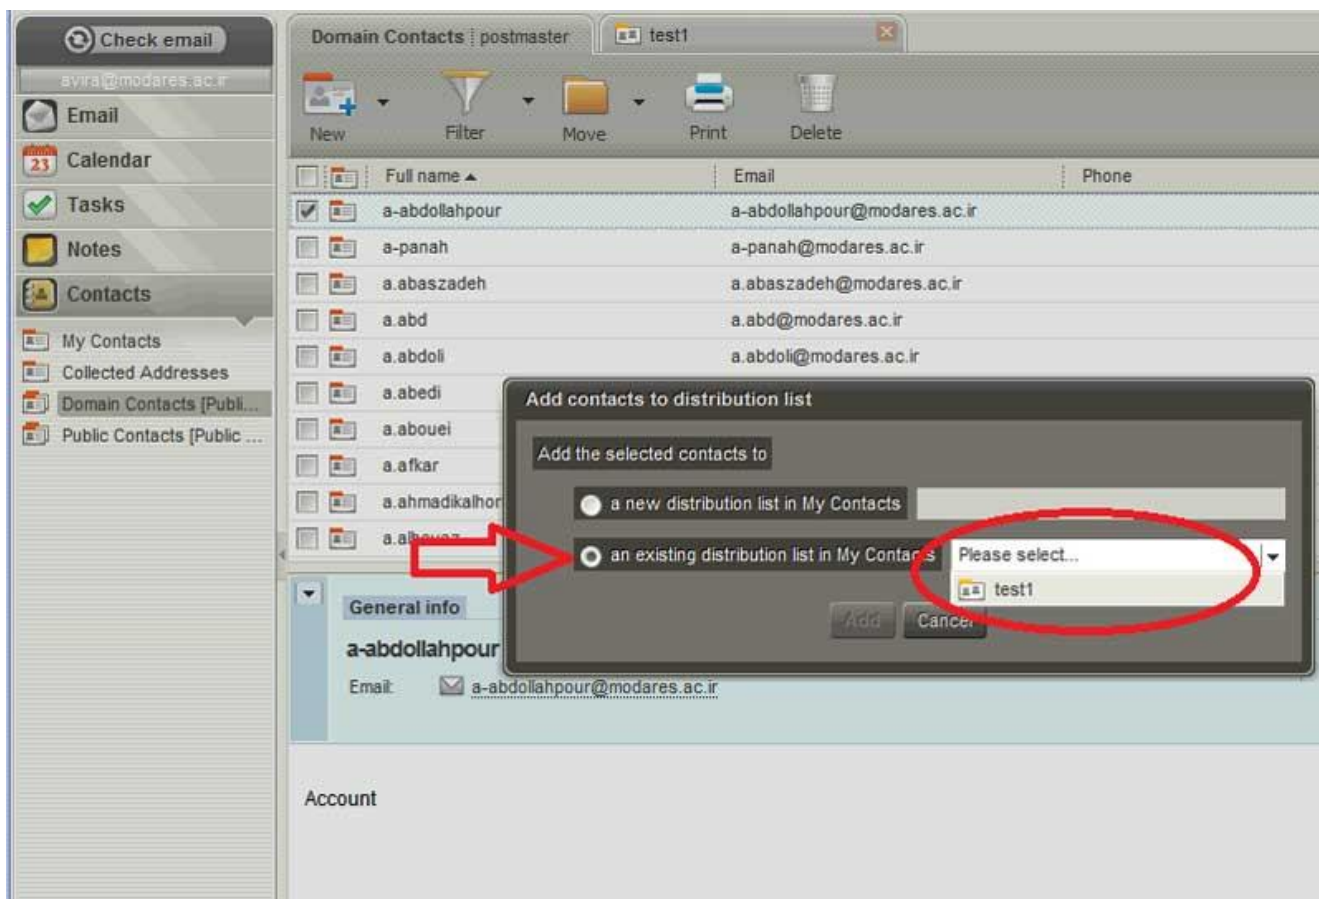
Check email

avira@modares.ac.ir

Email

23 Calendar

Tasks

Notes

Contacts

My Contacts

Collected Addresses

Domain Contacts [Publi...

Public Contacts [Public ...

Domain Contacts | postmaster

test1

New

Filter

Move

Print

Delete

| Full name ▲ | Email | Phone |
|---|---|---|
| a-abdollahpour | a-abdollahpour@modares.ac.ir | |
| a-panah | a-panah@modares.ac.ir | |
| a.abaszadeh | a.abaszadeh@modares.ac.ir | |
| a.abd | a.abd@modares.ac.ir | |
| a.abdoli | a.abdoli@modares.ac.ir | |
| a.abedi | | |
| a.abouei | | |
| a.afkar | | |
| a.ahmadikalhor | | |
| a.al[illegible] | | |

Add contacts to distribution list

Add the selected contacts to

a new distribution list in My Contacts

an existing distribution list in My Conta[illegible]s

Please select...

test1

Add

Cance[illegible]

General info

a-abdollahpour

Email: a-abdollahpour@modares.ac.ir

Account